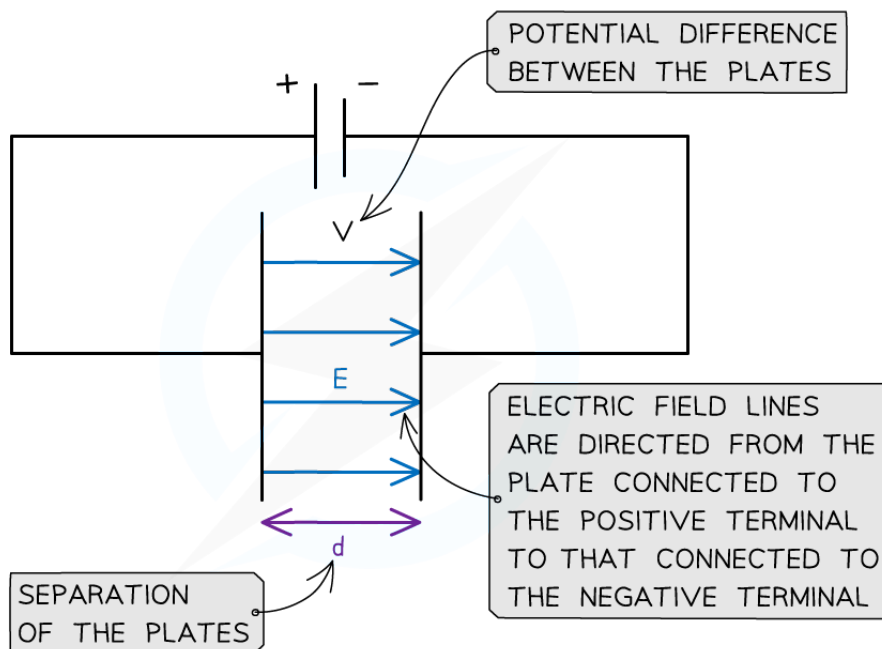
POTENTIAL DIFFERENCE BETWEEN THE PLATES

+

−

V

E

ELECTRIC FIELD LINES ARE DIRECTED FROM THE PLATE CONNECTED TO THE POSITIVE TERMINAL TO THAT CONNECTED TO THE NEGATIVE TERMINAL

d

SEPARATION OF THE PLATES